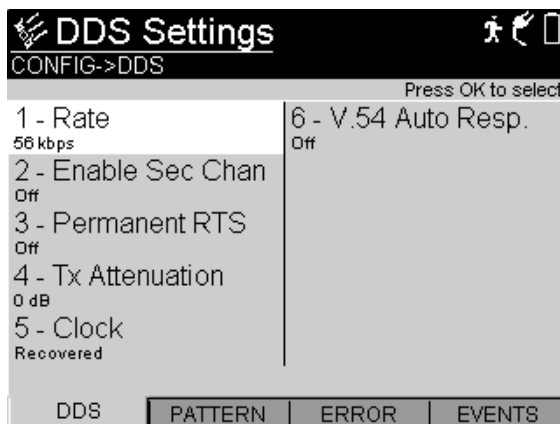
DDS Settings
CONFIG->DDS
Press OK to select

1 - Rate
56 kbps
2 - Enable Sec Chan
Off
3 - Permanent RTS
Off
4 - Tx Attenuation
0 dB
5 - Clock
Recovered

6 - V.54 Auto Resp.
Off

DDS | PATTERN | ERROR | EVENTS